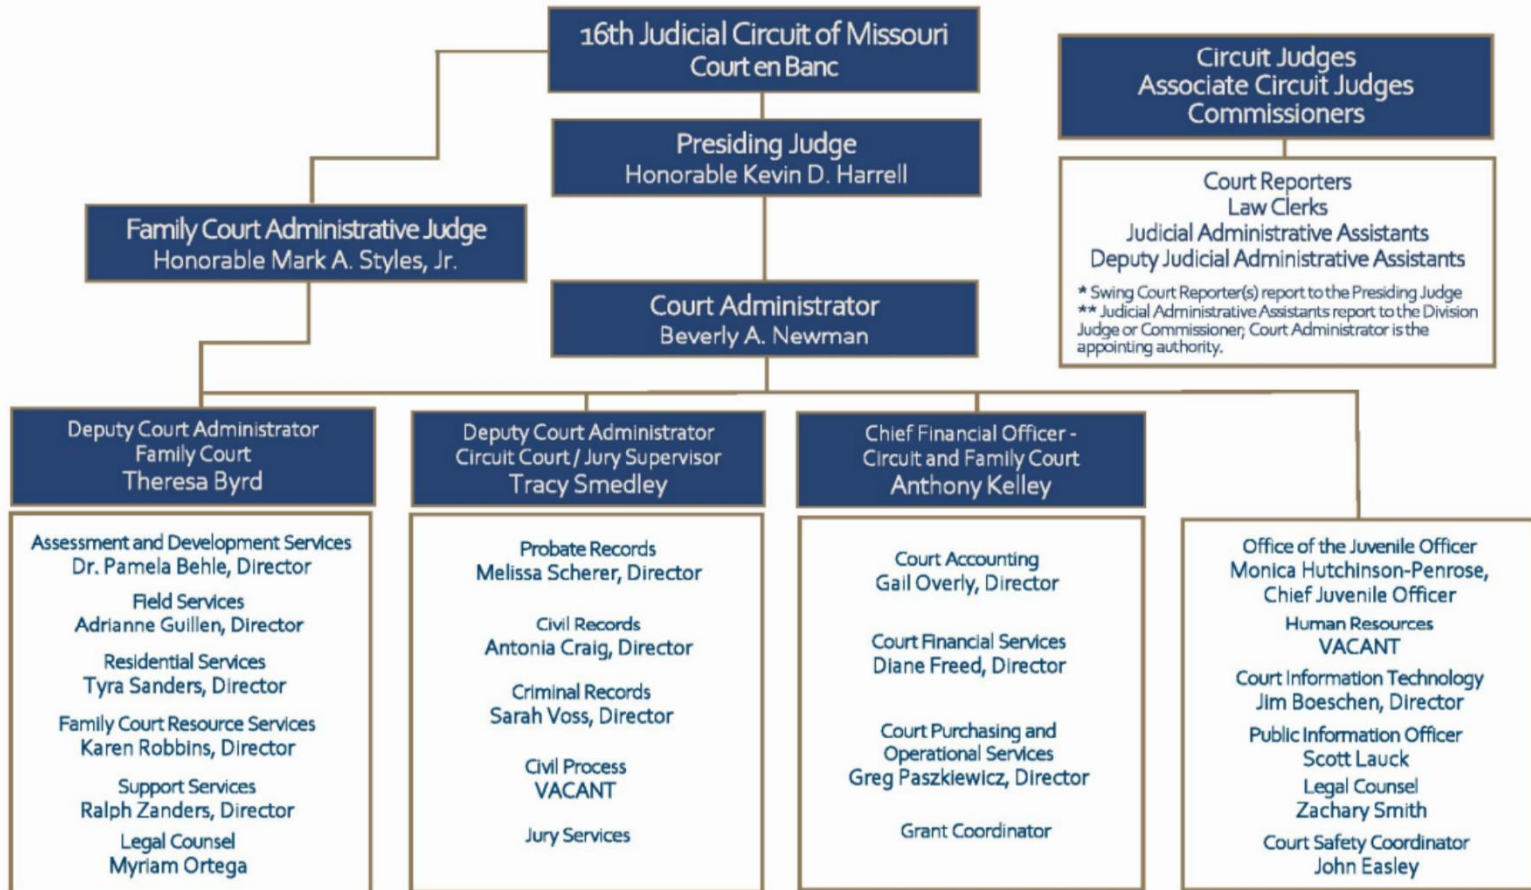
16th Judicial Circuit of Missouri
Court en Banc

Circuit Judges
Associate Circuit Judges
Commissioners

Presiding Judge
Honorable Kevin D. Harrell

Court Reporters
Law Clerks
Judicial Administrative Assistants
Deputy Judicial Administrative Assistants

* Swing Court Reporter(s) report to the Presiding Judge
** Judicial Administrative Assistants report to the Division Judge or Commissioner; Court Administrator is the appointing authority.

Family Court Administrative Judge
Honorable Mark A. Styles, Jr.

Court Administrator
Beverly A. Newman

Deputy Court Administrator
Family Court
Theresa Byrd

Deputy Court Administrator
Circuit Court / Jury Supervisor
Tracy Smedley

Chief Financial Officer - Circuit and Family Court
Anthony Kelley

Assessment and Development Services
Dr. Pamela Behle, Director

Field Services
Adrianne Guillen, Director

Residential Services
Tyra Sanders, Director

Family Court Resource Services
Karen Robbins, Director

Support Services
Ralph Zanders, Director

Legal Counsel
Myriam Ortega

Probate Records
Melissa Scherer, Director

Civil Records
Antonia Craig, Director

Criminal Records
Sarah Voss, Director

Civil Process
VACANT

Jury Services

Court Accounting
Gail Overly, Director

Court Financial Services
Diane Freed, Director

Court Purchasing and Operational Services
Greg Paszkiewicz, Director

Grant Coordinator

Office of the Juvenile Officer
Monica Hutchinson-Penrose, Chief Juvenile Officer

Human Resources
VACANT

Court Information Technology
Jim Boeschen, Director

Public Information Officer
Scott Lauck

Legal Counsel
Zachary Smith

Court Safety Coordinator
John Easley